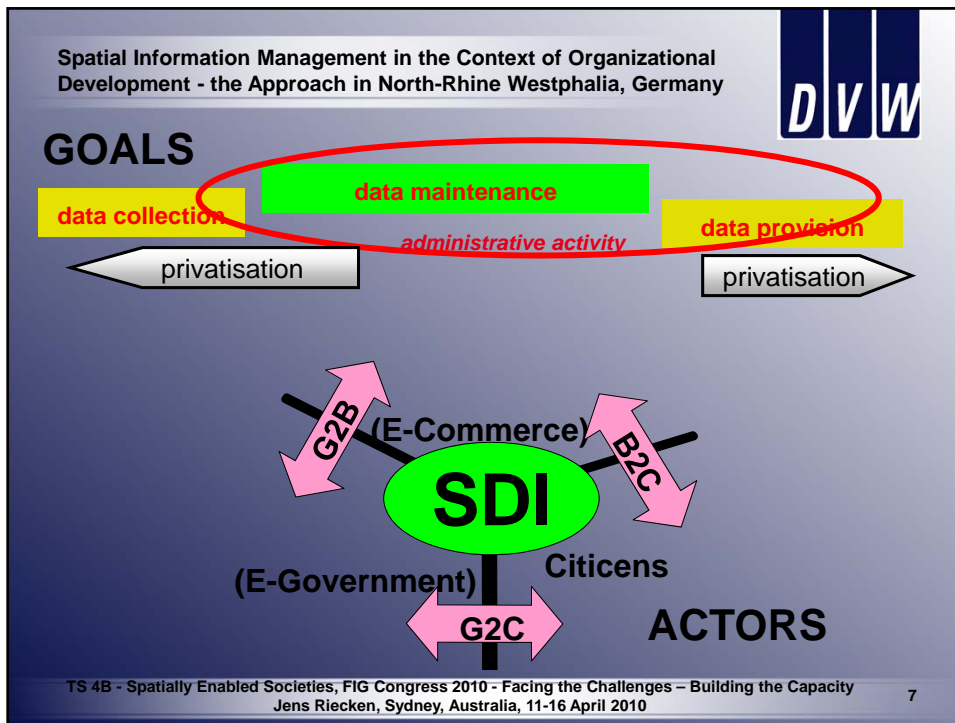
Spatial Information Management in the Context of Organizational Development - the Approach in North-Rhine Westphalia, Germany

DVW

GOALS

data collection

data maintenance

administrative activity

data provision

privatisation

privatisation

G2B

(E-Commerce)

B2C

SDI

(E-Government)

Citicens

G2C

ACTORS

TS 4B - Spatially Enabled Societies, FIG Congress 2010 - Facing the Challenges – Building the Capacity
Jens Riecken, Sydney, Australia, 11-16 April 2010

7